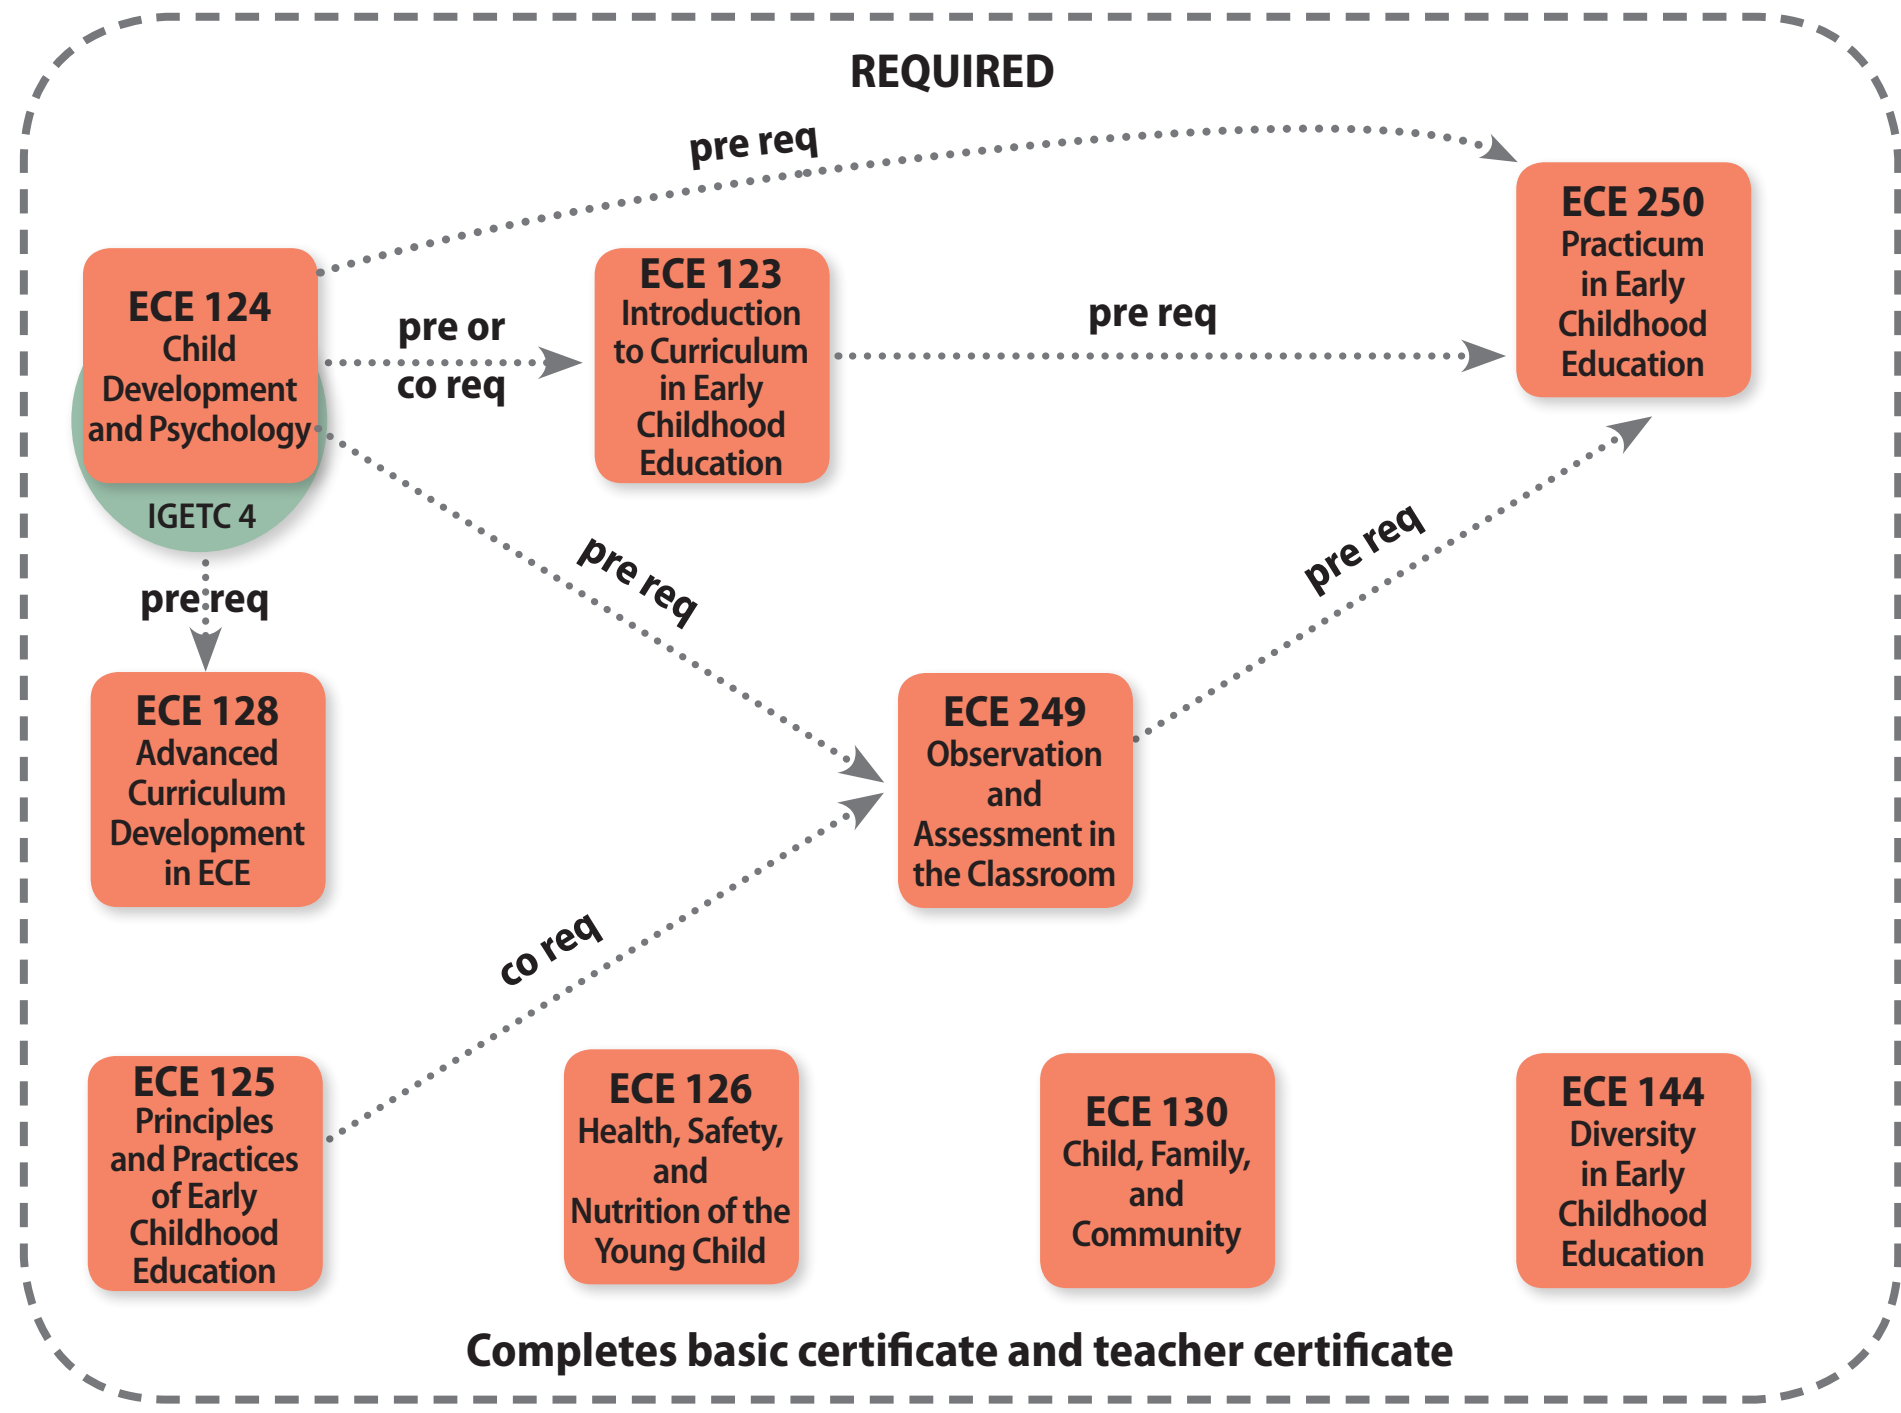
REQUIRED

pre req

ECE 250
Practicum in Early Childhood Education

ECE 124
Child Development and Psychology

IGETC 4

pre or co req

ECE 123
Introduction to Curriculum in Early Childhood Education

pre req

pre req

pre req

pre req

ECE 128
Advanced Curriculum Development in ECE

ECE 249
Observation and Assessment in the Classroom

co req

ECE 125
Principles and Practices of Early Childhood Education

ECE 126
Health, Safety, and Nutrition of the Young Child

ECE 130
Child, Family, and Community

ECE 144
Diversity in Early Childhood Education

Completes basic certificate and teacher certificate